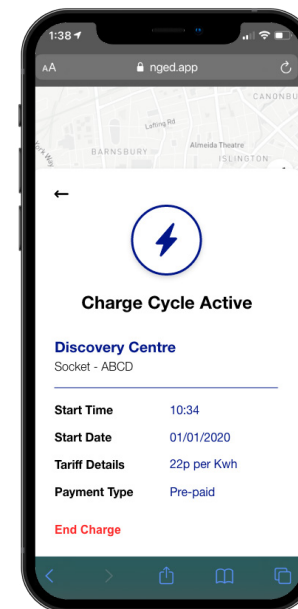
1:38

AA nged.app

CANONBU
Lofting Rd
BARNSBURY
Almeida Theatre
ISLINGTON
ck Way

←

Charge Cycle Active

Discovery Centre
Socket - ABCD

| | |
|---|---|
| Start Time | 10:34 |
| Start Date | 01/01/2020 |
| Tariff Details | 22p per Kwh |
| Payment Type | Pre-paid |

End Charge